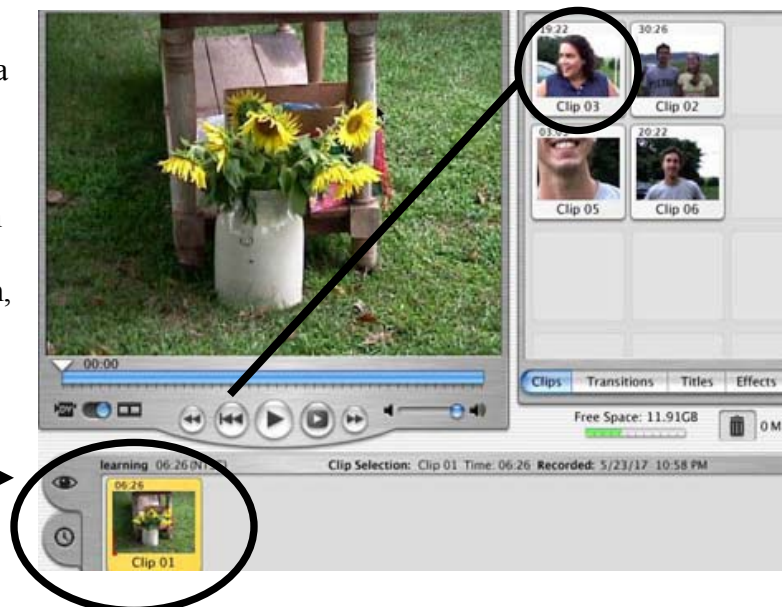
a

,

19:22
Clip 03
30:26
Clip 02
03:0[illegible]
Clip 05
20:22
Clip 06

00:00

Clips
Transitions
Titles
Effects

Free Space: 11.91GB
0 M

learning 06:26 (NT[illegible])
Clip Selection: Clip 01 Time: 06:26 Recorded: 5/23/17 10:58 PM

06:26
Clip 01